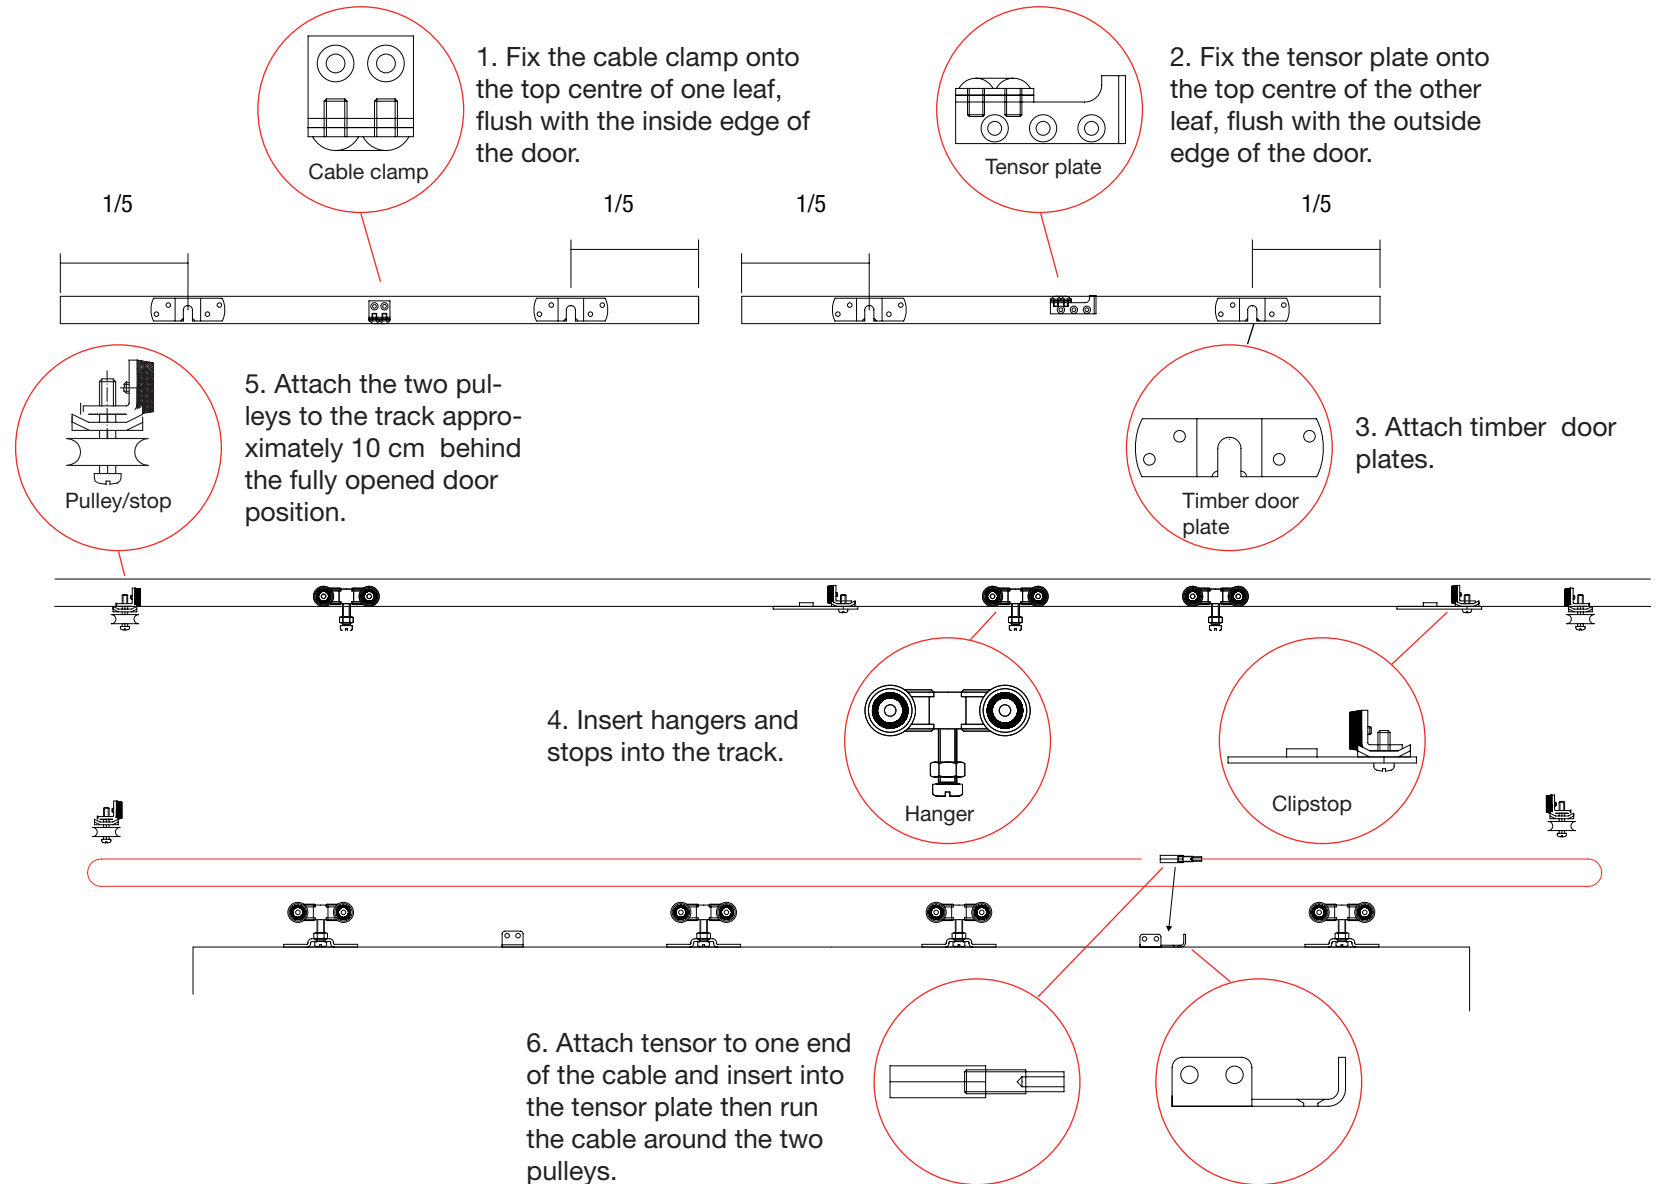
Cable clamp

1. Fix the cable clamp onto the top centre of one leaf, flush with the inside edge of the door.

Tensor plate

2. Fix the tensor plate onto the top centre of the other leaf, flush with the outside edge of the door.

1/5

1/5

1/5

1/5

Pulley/stop

5. Attach the two pulleys to the track approximately 10 cm behind the fully opened door position.

Timber door plate

3. Attach timber door plates.

4. Insert hangers and stops into the track.

Hanger

Clipstop

6. Attach tensor to one end of the cable and insert into the tensor plate then run the cable around the two pulleys.